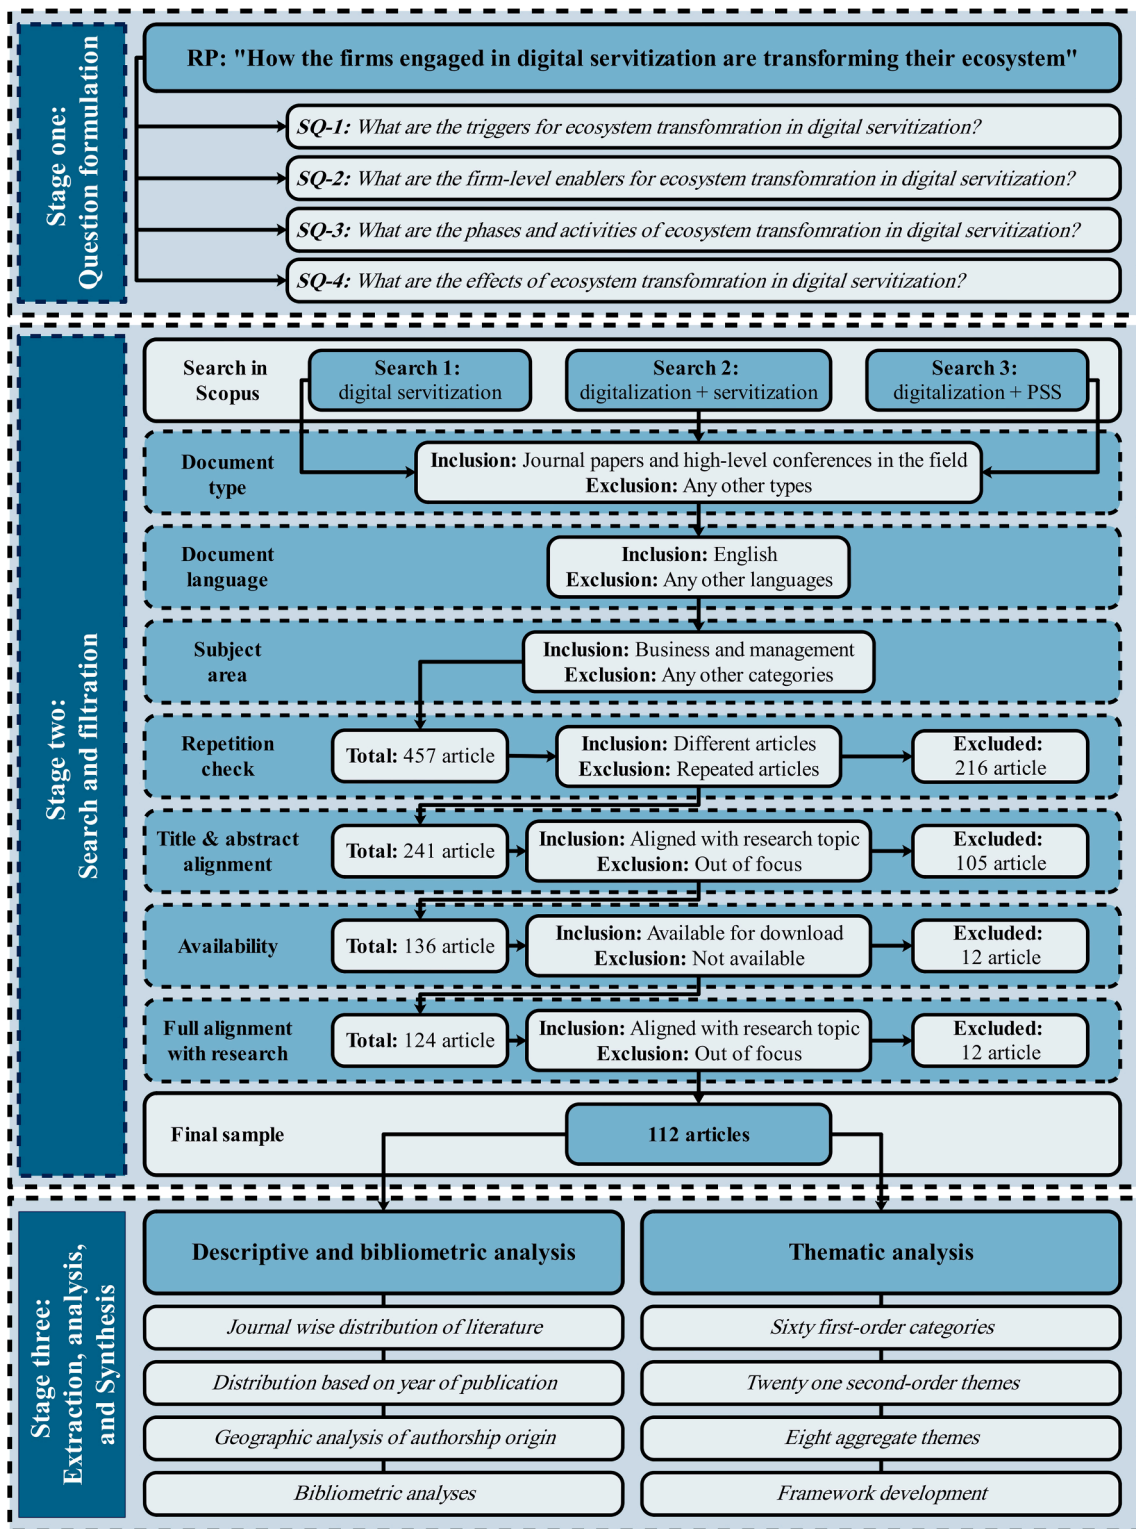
Stage one: Question formulation

RP: "How the firms engaged in digital servitization are transforming their ecosystem"

SQ-1: What are the triggers for ecosystem transfomration in digital servitization?

SQ-2: What are the firm-level enablers for ecosystem transfomration in digital servitization?

SQ-3: What are the phases and activities of ecosystem transfomration in digital servitization?

SQ-4: What are the effects of ecosystem transfomration in digital servitization?

Stage two: Search and filtration

Search in Scopus

Search 1: digital servitization

Search 2: digitalization + servitization

Search 3: digitalization + PSS

Document type

Inclusion: Journal papers and high-level conferences in the field
Exclusion: Any other types

Document language

Inclusion: English
Exclusion: Any other languages

Subject area

Inclusion: Business and management
Exclusion: Any other categories

Repetition check

Total: 457 article

Inclusion: Different articles
Exclusion: Repeated articles

Excluded: 216 article

Title & abstract alignment

Total: 241 article

Inclusion: Aligned with research topic
Exclusion: Out of focus

Excluded: 105 article

Availability

Total: 136 article

Inclusion: Available for download
Exclusion: Not available

Excluded: 12 article

Full alignment with research

Total: 124 article

Inclusion: Aligned with research topic
Exclusion: Out of focus

Excluded: 12 article

Final sample

112 articles

Stage three: Extraction, analysis, and Synthesis

Descriptive and bibliometric analysis

Journal wise distribution of literature

Distribution based on year of publication

Geographic analysis of authorship origin

Bibliometric analyses

Thematic analysis

Sixty first-order categories

Twenty one second-order themes

Eight aggregate themes

Framework development